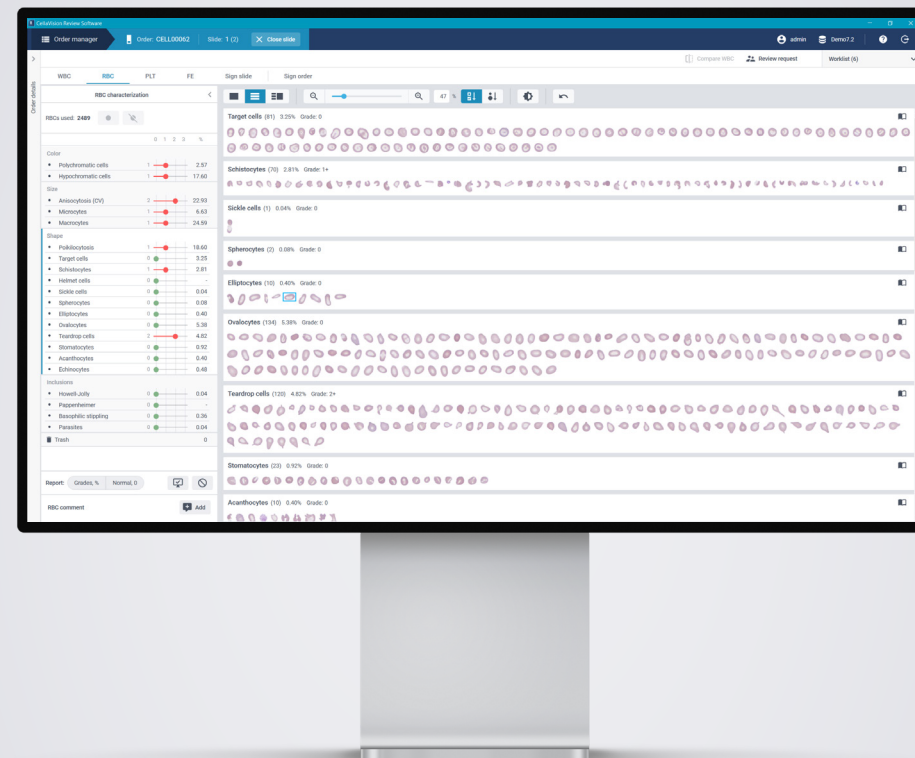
CellaVision Review Software

Order manager | Order: CELL00062 | Slide: 1 (2) | Close slide | admin | Demo7.2

Compare WBC | Review request | Worklist (6)

Order details

WBC | RBC | PLT | FE | Sign slide | Sign order

RBC characterization

RBCs used: 2489

0 1 2 3 %

Color
Polychromatic cells 1 2.57
Hypochromatic cells 1 17.60

Size
Anisocytosis (CV) 2 22.93
Microcytes 1 6.63
Macrocytes 1 24.59

Shape
Poikilocytosis 1 18.60
Target cells 0 3.25
Schistocytes 1 2.81
Helmet cells 0 -
Sickle cells 0 0.04
Spherocytes 0 0.08
Elliptocytes 0 0.40
Ovalocytes 0 5.38
Teardrop cells 2 4.82
Stomatocytes 0 0.92
Acanthocytes 0 0.40
Echinocytes 0 0.48

Inclusions
Howell-Jolly 0 0.04
Pappenheimer 0 -
Basophilic stippling 0 0.36
Parasites 0 0.04
Trash 0

Report: Grades, % | Normal, 0

RBC comment | Add

47 %

Target cells (81) 3.25% Grade: 0
Schistocytes (70) 2.81% Grade: 1+
Sickle cells (1) 0.04% Grade: 0
Spherocytes (2) 0.08% Grade: 0
Elliptocytes (10) 0.40% Grade: 0
Ovalocytes (134) 5.38% Grade: 0
Teardrop cells (120) 4.82% Grade: 2+
Stomatocytes (23) 0.92% Grade: 0
Acanthocytes (10) 0.40% Grade: 0